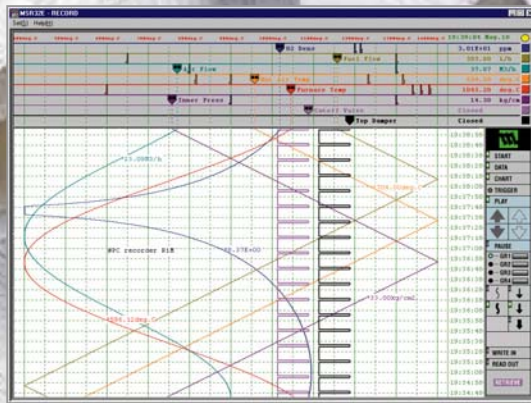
MSR32E - RECORD

SetUp Help

H2 Dens
Fuel Flow
Air Flow
Gas Air Temp
Furnace Temp
Inner Press
Cutoff Valve
Top Damper

13:38:05 Aug.10
3.01E+01 ppm
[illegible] l/h
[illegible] Kl/h
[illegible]
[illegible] deg.C
14.30 kg/cm
Closed
Closed

13.0085/h
HPC recorder R18
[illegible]
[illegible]
33.00kg/cm2
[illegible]

START
DATA
CHART
TRIGGER
PLAY
PAUSE
GR1
GR2
GR3
GR4
WRITE IN
READ OUT